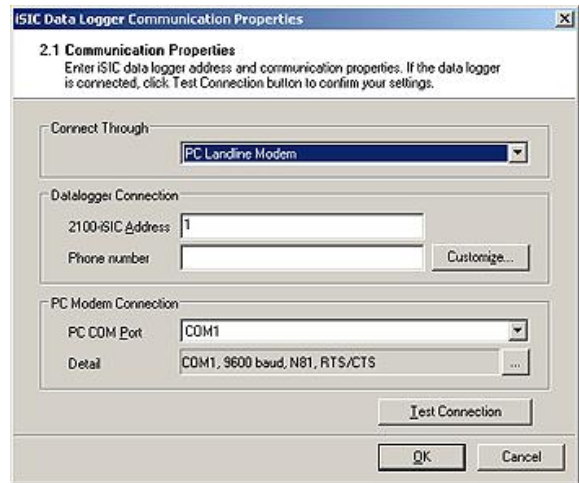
iSIC Data Logger Communication Properties

2.1 Communication Properties
Enter iSIC data logger address and communication properties. If the data logger is connected, click Test Connection button to confirm your settings.

Connect Through
PC Landline Modem

Datalogger Connection
2100-iSIC Address 1
Phone number
Customize...

PC Modem Connection
PC COM Port COM1
Detail COM1, 9600 baud, N81, RTS/CTS ...

Test Connection

OK Cancel